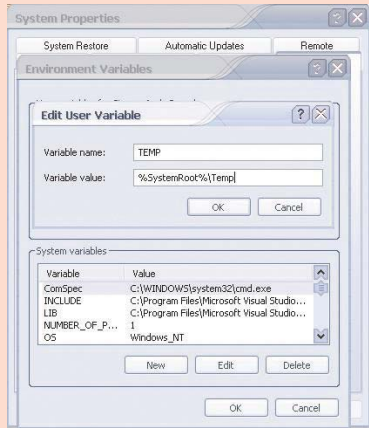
System Properties

System Restore | Automatic Updates | Remote

Environment Variables

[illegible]

Edit User Variable

Variable name: TEMP

Variable value: %SystemRoot%\Temp

OK Cancel

System variables

| Variable | Value |
|---|---|
| ComSpec | C:\WINDOWS\system32\cmd.exe |
| INCLUDE | C:\Program Files\Microsoft Visual Studio... |
| LIB | C:\Program Files\Microsoft Visual Studio... |
| NUMBER_OF_P... | 1 |
| OS | Windows_NT |

New Edit Delete

OK Cancel